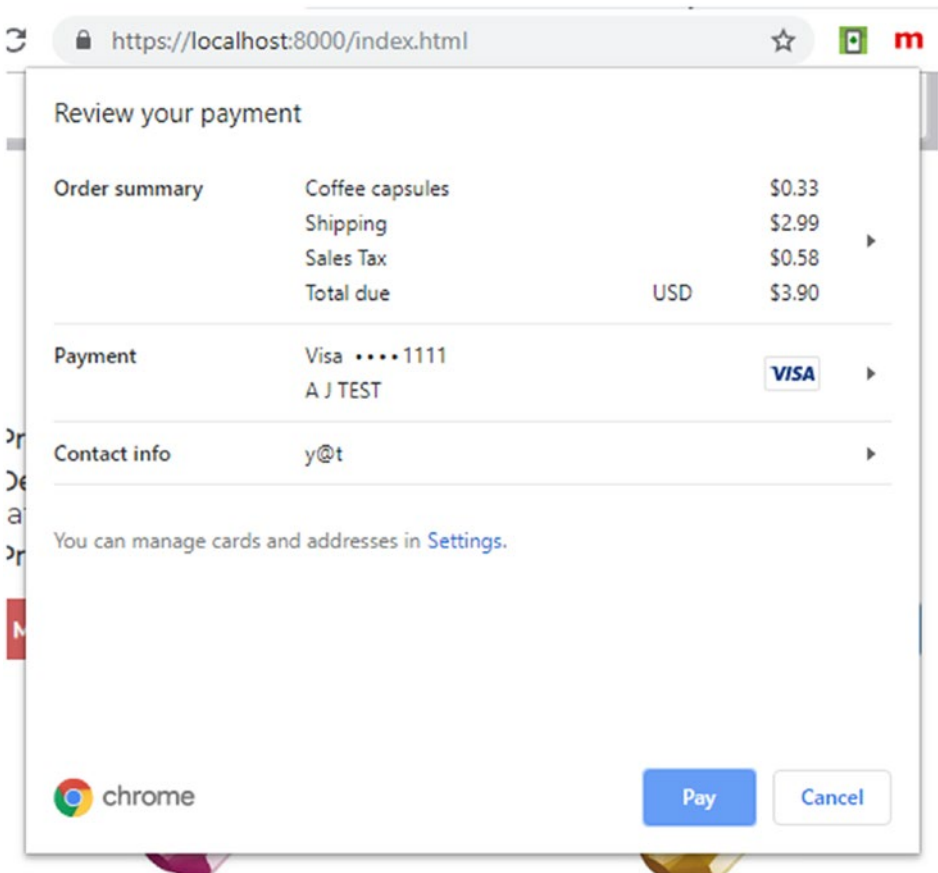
https://localhost:8000/index.html

m

Review your payment

| Order summary | Coffee capsules | | $0.33 |
|---|---|---|---|
| | Shipping | | $2.99 |
| | Sales Tax | | $0.58 |
| | Total due | USD | $3.90 |

Payment Visa ••••1111
A J TEST
VISA

Contact info y@t

You can manage cards and addresses in Settings.

chrome

Pay Cancel